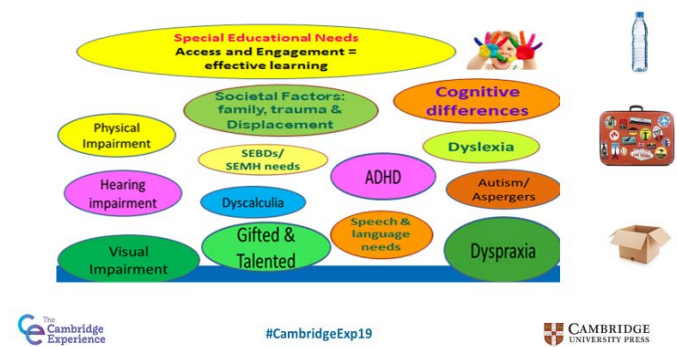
Special Educational Needs
Access and Engagement = effective learning

Societal Factors: family, trauma & Displacement

Cognitive differences

Physical Impairment

SEBDs/ SEMH needs

Dyslexia

ADHD

Hearing impairment

Dyscalculia

Autism/ Aspergers

Speech & language needs

Visual Impairment

Gifted & Talented

Dyspraxia

The Cambridge Experience

#CambridgeExp19

CAMBRIDGE UNIVERSITY PRESS